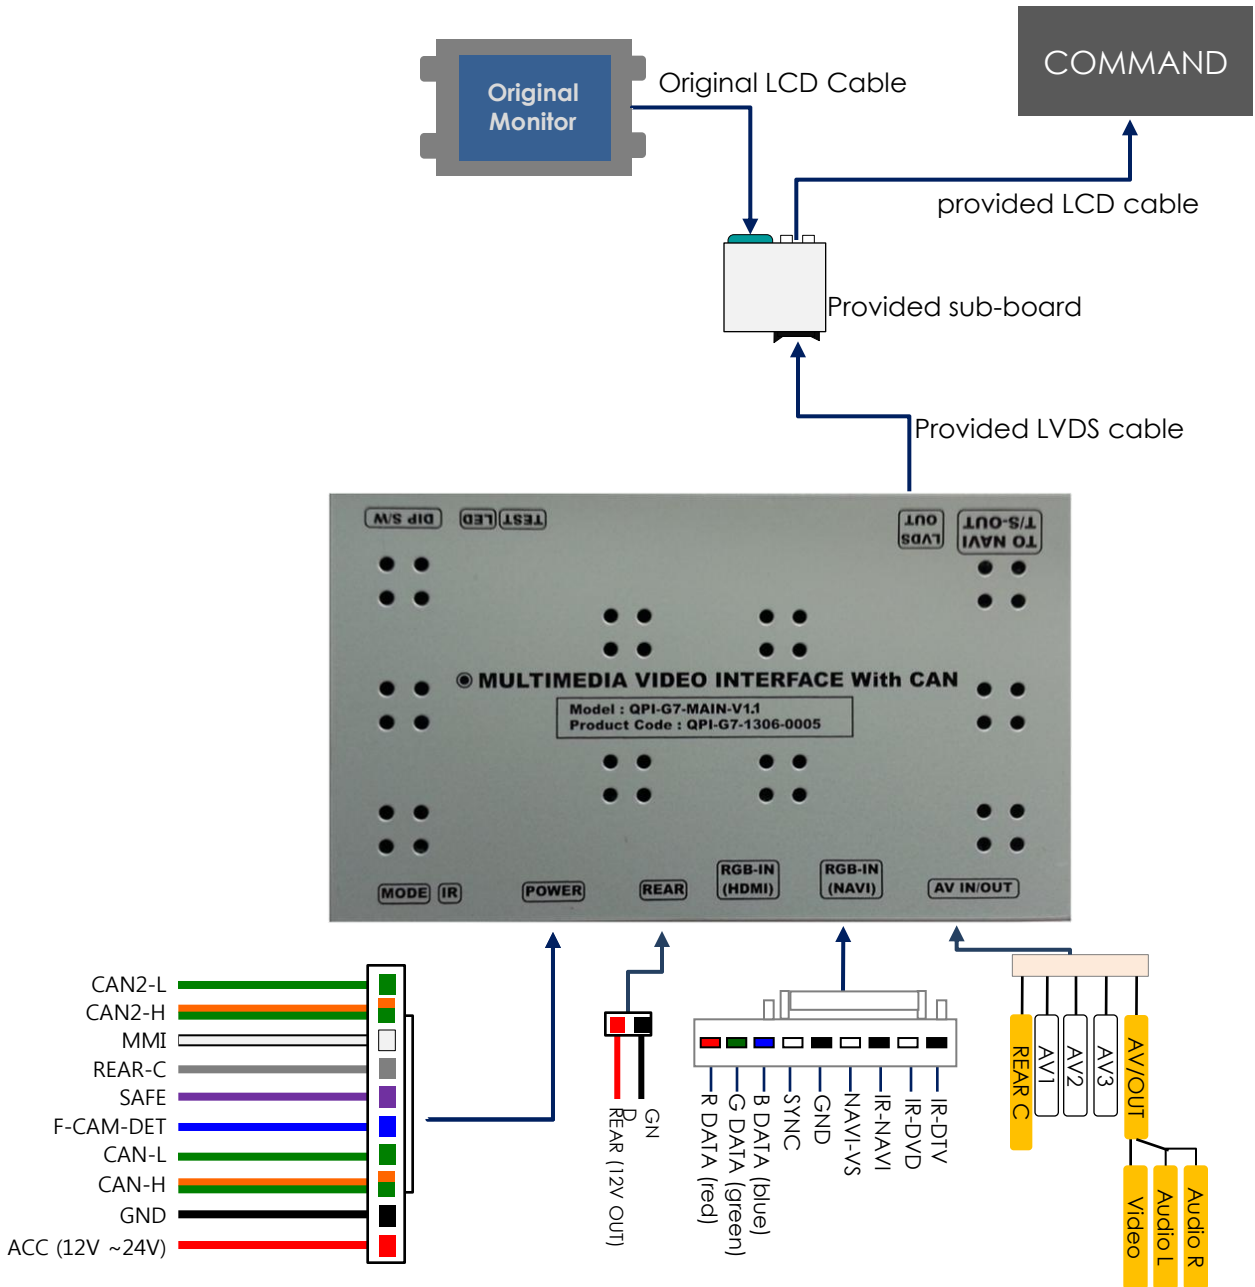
Original Monitor

Original LCD Cable

COMMAND

provided LCD cable

Provided sub-board

Provided LVDS cable

DIP S/W

TEST LED

LVDS OUT

TO NAVI T/S-OUT

◉ MULTIMEDIA VIDEO INTERFACE With CAN

Model : QPI-G7-MAIN-V1.1
Product Code : QPI-G7-1306-0005

MODE

IR

POWER

REAR

RGB-IN (HDMI)

RGB-IN (NAVI)

AV IN/OUT

CAN2-L
CAN2-H
MMI
REAR-C
SAFE
F-CAM-DET
CAN-L
CAN-H
GND
ACC (12V ~24V)

GND
REAR (12V OUT)

R DATA (red)
G DATA (green)
B DATA (blue)
SYNC
GND
NAVI-VS
IR-NAVI
IR-DVD
IR-DTV

REAR C
AV1
AV2
AV3
AV/OUT
Video
Audio L
Audio R